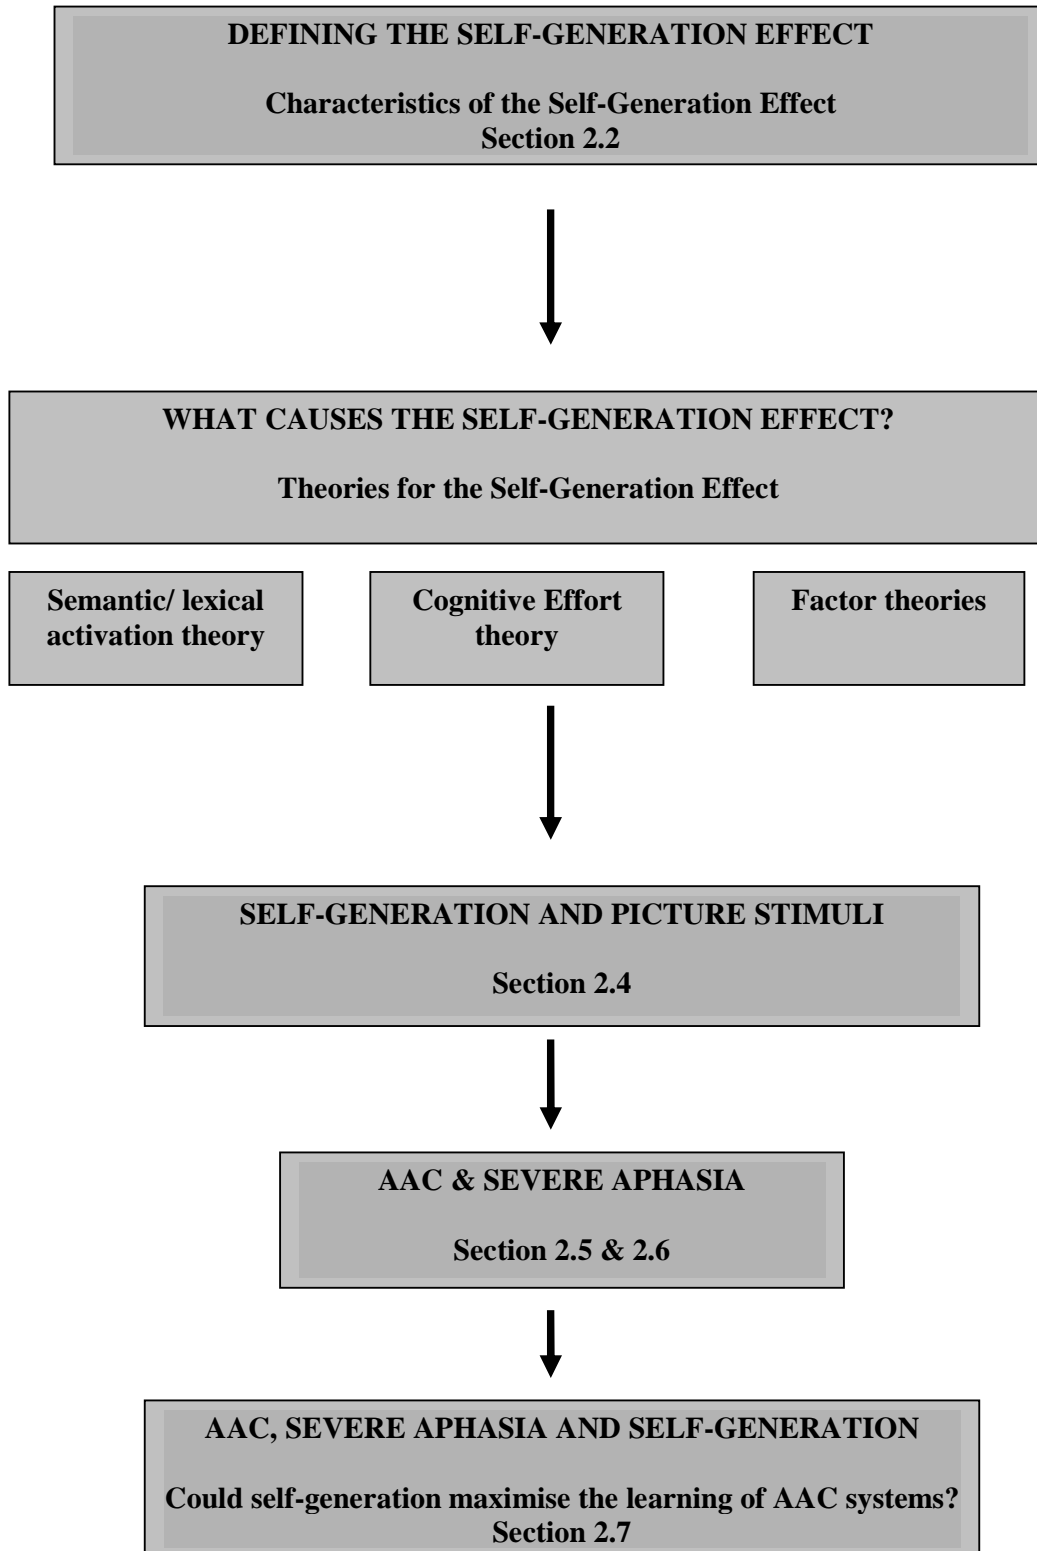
DEFINING THE SELF-GENERATION EFFECT

Characteristics of the Self-Generation Effect
Section 2.2

WHAT CAUSES THE SELF-GENERATION EFFECT?

Theories for the Self-Generation Effect

Semantic/ lexical activation theory

Cognitive Effort theory

Factor theories

SELF-GENERATION AND PICTURE STIMULI

Section 2.4

AAC & SEVERE APHASIA

Section 2.5 & 2.6

AAC, SEVERE APHASIA AND SELF-GENERATION

Could self-generation maximise the learning of AAC systems?
Section 2.7